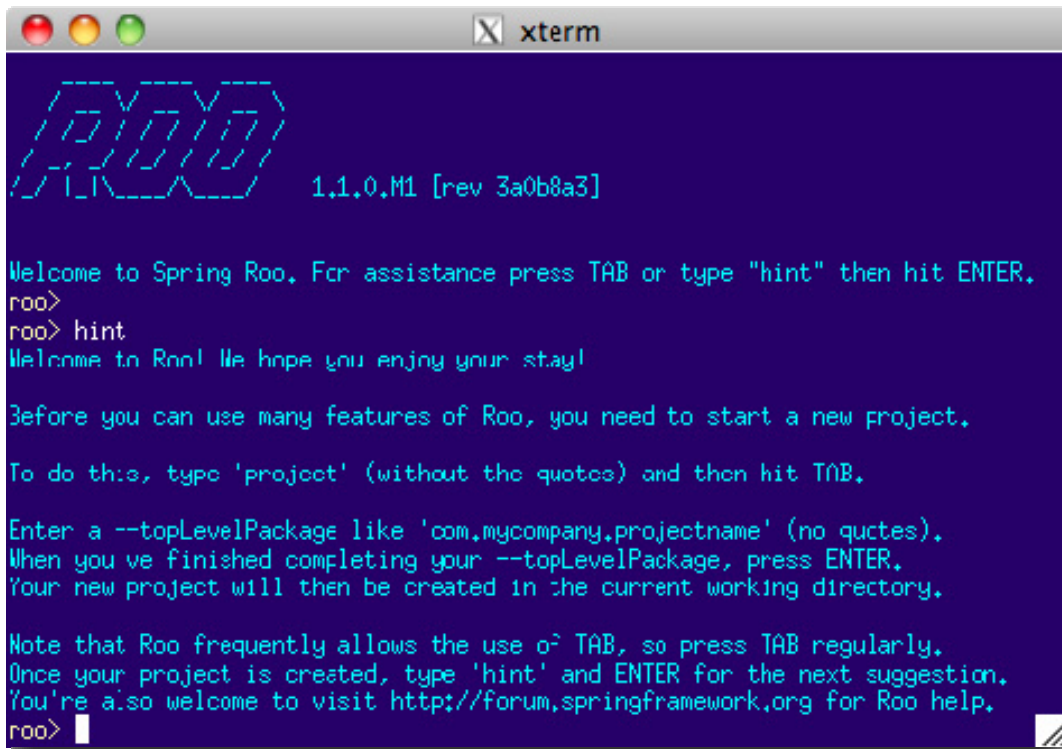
xterm

1.1.0.M1 [rev 3a0b8a3]

Welcome to Spring Roo. For assistance press TAB or type "hint" then hit ENTER.
roo>
roo> hint
Welcome to Roo! We hope you enjoy your stay!

Before you can use many features of Roo, you need to start a new project.

To do this, type 'project' (without the quotes) and then hit TAB.

Enter a --topLevelPackage like 'com.mycompany.projectname' (no quotes).
When you've finished completing your --topLevelPackage, press ENTER.
Your new project will then be created in the current working directory.

Note that Roo frequently allows the use of TAB, so press TAB regularly.
Once your project is created, type 'hint' and ENTER for the next suggestion.
You're also welcome to visit http://forum.springframework.org for Roo help.
roo>